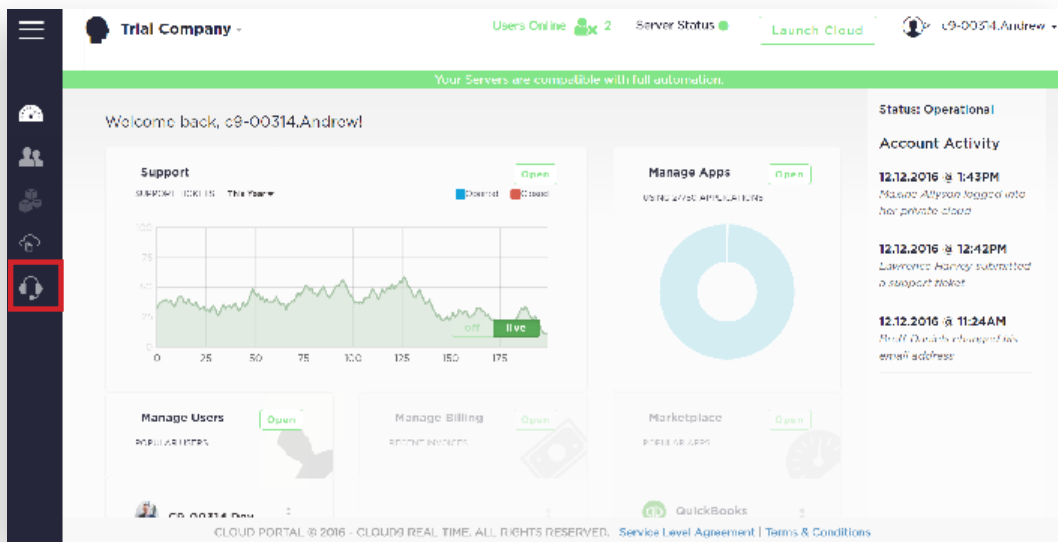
Trial Company

Users Online 2

Server Status

Launch Cloud

c9-00314.Andrew

Your Servers are compatible with full automation.

Welcome back, c9-00314.Andrew!

Support

Open

SUPPORT TICKETS This Year

Opened Closed

100
75
50
25
0

0 25 50 75 100 125 150 175

off live

Manage Apps

Open

USING 2/750 APPLICATIONS

Status: Operational

Account Activity

12.12.2016 @ 1:43PM
Maxine Allyson logged into her private cloud

12.12.2016 @ 12:42PM
Lawrence Harvey submitted a support ticket

12.12.2016 @ 11:24AM
Brett Daniels changed his email address

Manage Users

Open

POPULAR USERS

C9-00314 Dev

Manage Billing

Open

RECENT INVOICES

Marketplace

Open

POPULAR APPS

QuickBooks

CLOUD PORTAL © 2016 - CLOUD9 REAL TIME. ALL RIGHTS RESERVED. Service Level Agreement | Terms & Conditions